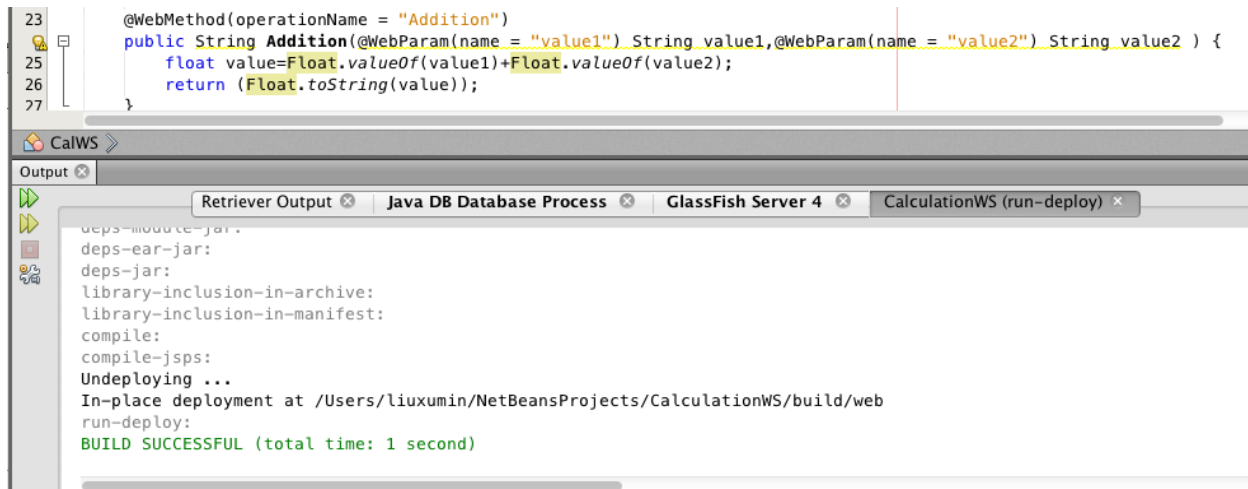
23 @WebMethod(operationName = "Addition")
public String Addition(@WebParam(name = "value1") String value1,@WebParam(name = "value2") String value2 ) {
25 float value=Float.valueOf(value1)+Float.valueOf(value2);
26 return (Float.toString(value));
27 }

CalWS

Output

Retriever Output | Java DB Database Process | GlassFish Server 4 | CalculationWS (run-deploy)

deps-module-jar:
deps-ear-jar:
deps-jar:
library-inclusion-in-archive:
library-inclusion-in-manifest:
compile:
compile-jsps:
Undeploying ...
In-place deployment at /Users/liuxumin/NetBeansProjects/CalculationWS/build/web
run-deploy:
BUILD SUCCESSFUL (total time: 1 second)